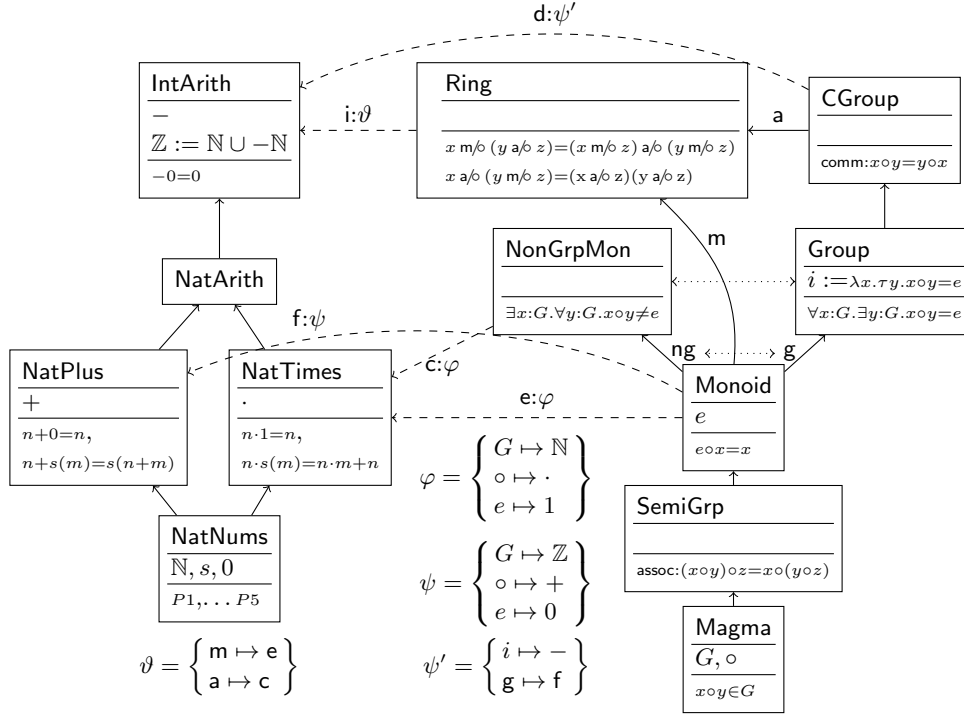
d:$\psi'$

IntArith
$-$
$\mathbb{Z} := \mathbb{N} \cup -\mathbb{N}$
$-0=0$

i:$\vartheta$

Ring
$x$ m/$\circ$ $(y$ a/$\circ$ $z)=(x$ m/$\circ$ $z)$ a/$\circ$ $(y$ m/$\circ$ $z)$
$x$ a/$\circ$ $(y$ m/$\circ$ $z)=$(x a/$\circ$ z)(y a/$\circ$ z)

a

CGroup
comm:$x\circ y=y\circ x$

NatArith

m

NonGrpMon
$\exists x{:}G.\forall y{:}G.x\circ y\neq e$

Group
$i := \lambda x.\tau y.x\circ y=e$
$\forall x{:}G.\exists y{:}G.x\circ y=e$

f:$\psi$

NatPlus
$+$
$n+0=n$,
$n+s(m)=s(n+m)$

NatTimes
$\cdot$
$n\cdot 1=n$,
$n\cdot s(m)=n\cdot m+n$

c:$\varphi$

ng

g

e:$\varphi$

Monoid
$e$
$e\circ x=x$

$\varphi = \left\{ \begin{array}{l} G \mapsto \mathbb{N} \\ \circ \mapsto \cdot \\ e \mapsto 1 \end{array} \right\}$

SemiGrp
assoc:$(x\circ y)\circ z=x\circ(y\circ z)$

NatNums
$\mathbb{N}, s, 0$
$P1,\ldots P5$

$\psi = \left\{ \begin{array}{l} G \mapsto \mathbb{Z} \\ \circ \mapsto + \\ e \mapsto 0 \end{array} \right\}$

Magma
$G, \circ$
$x\circ y\in G$

$\vartheta = \left\{ \begin{array}{l} \text{m} \mapsto \text{e} \\ \text{a} \mapsto \text{c} \end{array} \right\}$

$\psi' = \left\{ \begin{array}{l} i \mapsto - \\ \text{g} \mapsto \text{f} \end{array} \right\}$